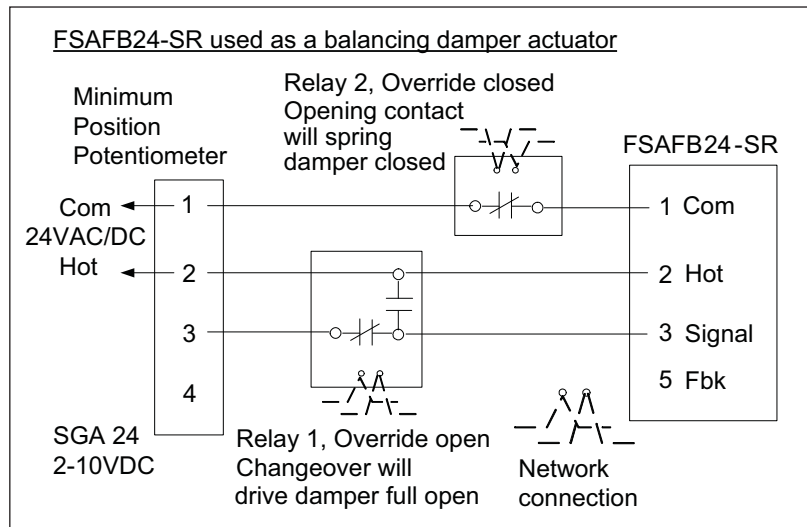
FSAFB24-SR used as a balancing damper actuator

Minimum Position Potentiometer

Relay 2, Override closed Opening contact will spring damper closed

FSAFB24-SR

Com
24VAC/DC
Hot

1
2
3
4

1 Com
2 Hot
3 Signal
5 Fbk

SGA 24
2-10VDC

Relay 1, Override open Changeover will drive damper full open

Network connection